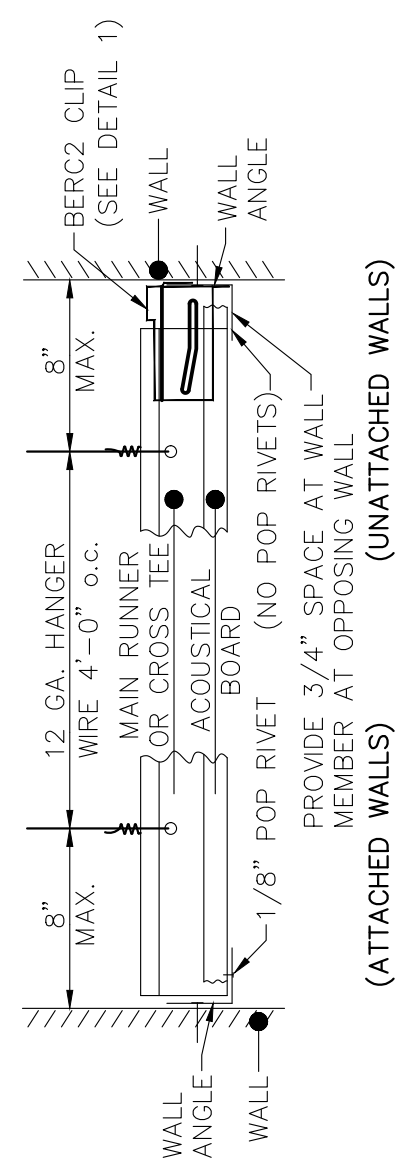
BERC2 CLIP (SEE DETAIL 1)

WALL

WALL ANGLE

8" MAX.

12 GA. HANGER WIRE 4'-0" o.c.

8" MAX.

MAIN RUNNER OR CROSS TEE

ACOUSTICAL BOARD

1/8" POP RIVET (NO POP RIVETS)

PROVIDE 3/4" SPACE AT WALL MEMBER AT OPPOSING WALL

(UNATTACHED WALLS)

(ATTACHED WALLS)

WALL ANGLE

WALL